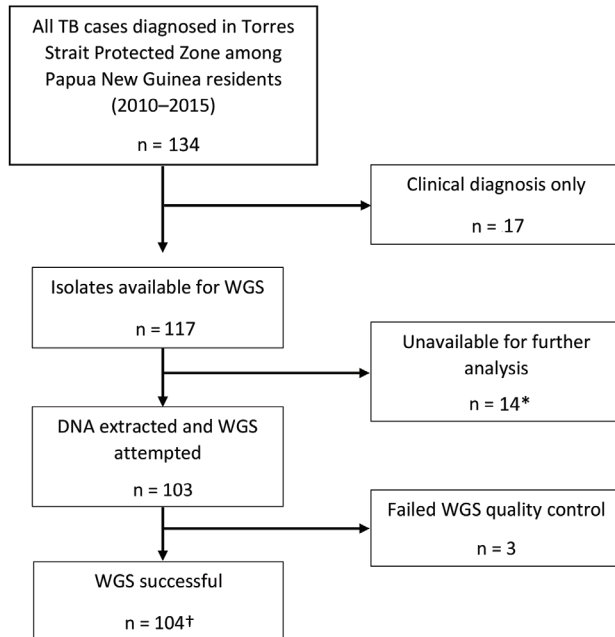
All TB cases diagnosed in Torres Strait Protected Zone among Papua New Guinea residents (2010–2015)

n = 134

Clinical diagnosis only

n = 17

Isolates available for WGS

n = 117

Unavailable for further analysis

n = 14*

DNA extracted and WGS attempted

n = 103

Failed WGS quality control

n = 3

WGS successful

n = 104†